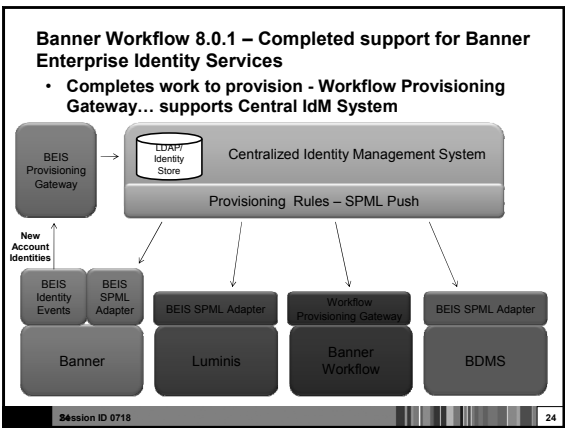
Banner Workflow 8.0.1 – Completed support for Banner Enterprise Identity Services

- Completes work to provision - Workflow Provisioning Gateway… supports Central IdM System

BEIS Provisioning Gateway

LDAP/ Identity Store

Centralized Identity Management System

Provisioning Rules – SPML Push

New Account Identities

BEIS Identity Events

BEIS SPML Adapter

BEIS SPML Adapter

Workflow Provisioning Gateway

BEIS SPML Adapter

Banner

Luminis

Banner Workflow

BDMS

24Session ID 0718

24